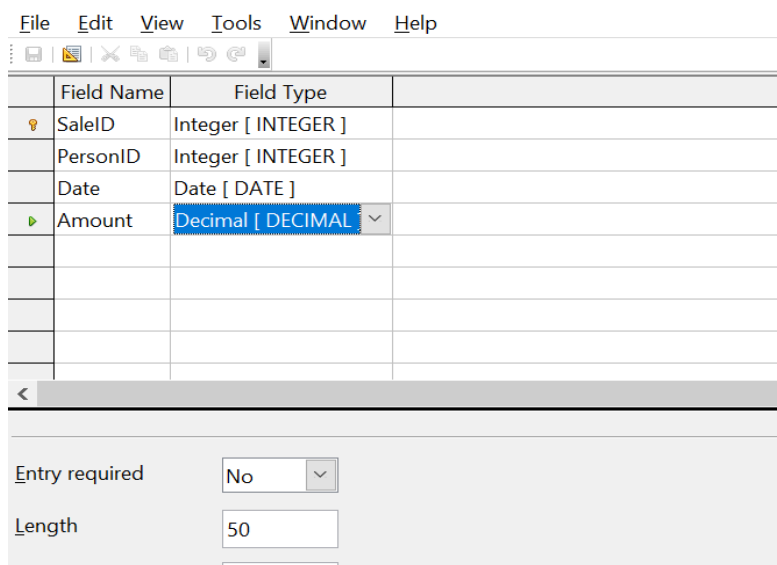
File Edit View Tools Window Help

| Field Name | Field Type |
|---|---|
| SaleID | Integer [ INTEGER ] |
| PersonID | Integer [ INTEGER ] |
| Date | Date [ DATE ] |
| Amount | Decimal [ DECIMAL |

Entry required No

Length 50